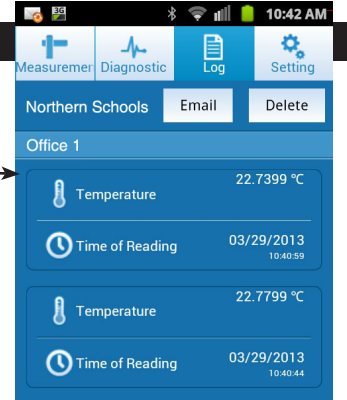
3G 10:42 AM

Measurement Diagnostic Log Setting

Northern Schools Email Delete

Office 1

Temperature 22.7399 ℃

Time of Reading 03/29/2013 10:40:59

Temperature 22.7799 ℃

Time of Reading 03/29/2013 10:40:44